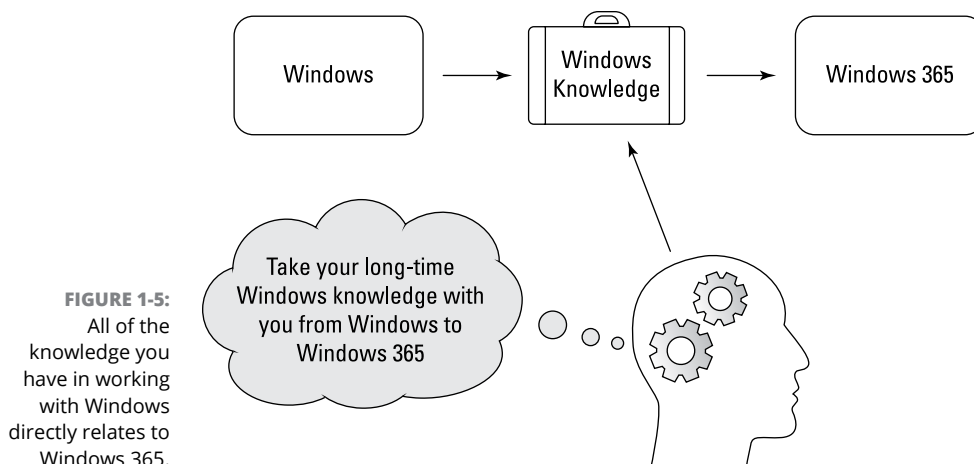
Windows

Windows Knowledge

Windows 365

Take your long-time Windows knowledge with you from Windows to Windows 365

FIGURE 1-5: All of the knowledge you have in working with Windows directly relates to Windows 365.